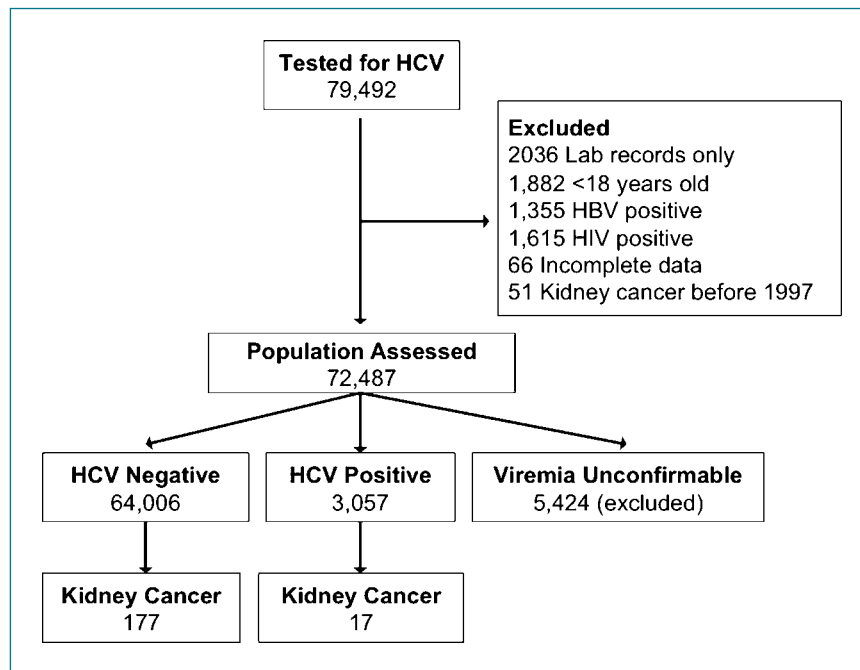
Tested for HCV
79,492

Excluded
2036 Lab records only
1,882 <18 years old
1,355 HBV positive
1,615 HIV positive
66 Incomplete data
51 Kidney cancer before 1997

Population Assessed
72,487

HCV Negative
64,006

HCV Positive
3,057

Viremia Unconfirmable
5,424 (excluded)

Kidney Cancer
177

Kidney Cancer
17